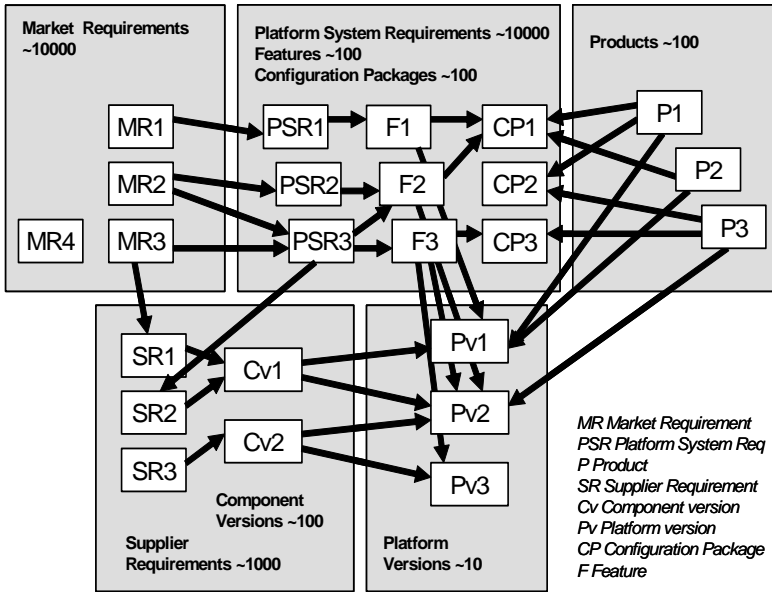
Market Requirements ~10000

Platform System Requirements ~10000
Features ~100
Configuration Packages ~100

Products ~100

MR1
PSR1
F1
CP1
P1
MR2
PSR2
F2
CP2
P2
MR4
MR3
PSR3
F3
CP3
P3

SR1
Cv1
Pv1
SR2
Pv2
Cv2
SR3
Pv3

Component Versions ~100

Supplier Requirements ~1000

Platform Versions ~10

MR Market Requirement
PSR Platform System Req
P Product
SR Supplier Requirement
Cv Component version
Pv Platform version
CP Configuration Package
F Feature